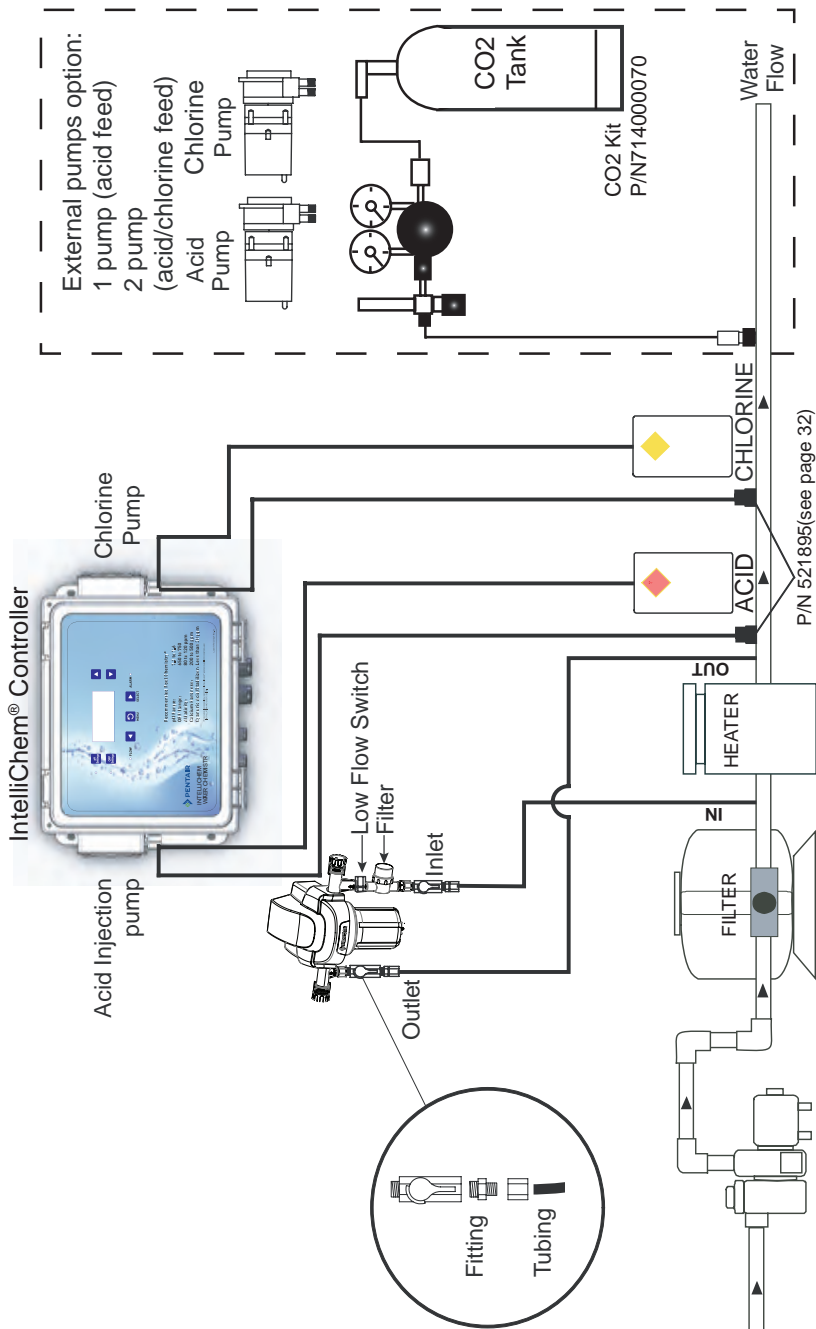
External pumps option:
1 pump (acid feed)
2 pump (acid/chlorine feed)

Acid Pump

Chlorine Pump

CO2 Tank

CO2 Kit
P/N714000070

Water Flow

IntelliChem® Controller

Chlorine Pump

Acid Injection pump

PENTAIR

CHLORINE

ACID

P/N 521895(see page 32)

OUT

HEATER

IN

Low Flow Switch

Filter

Inlet

Outlet

FILTER

Fitting

Tubing